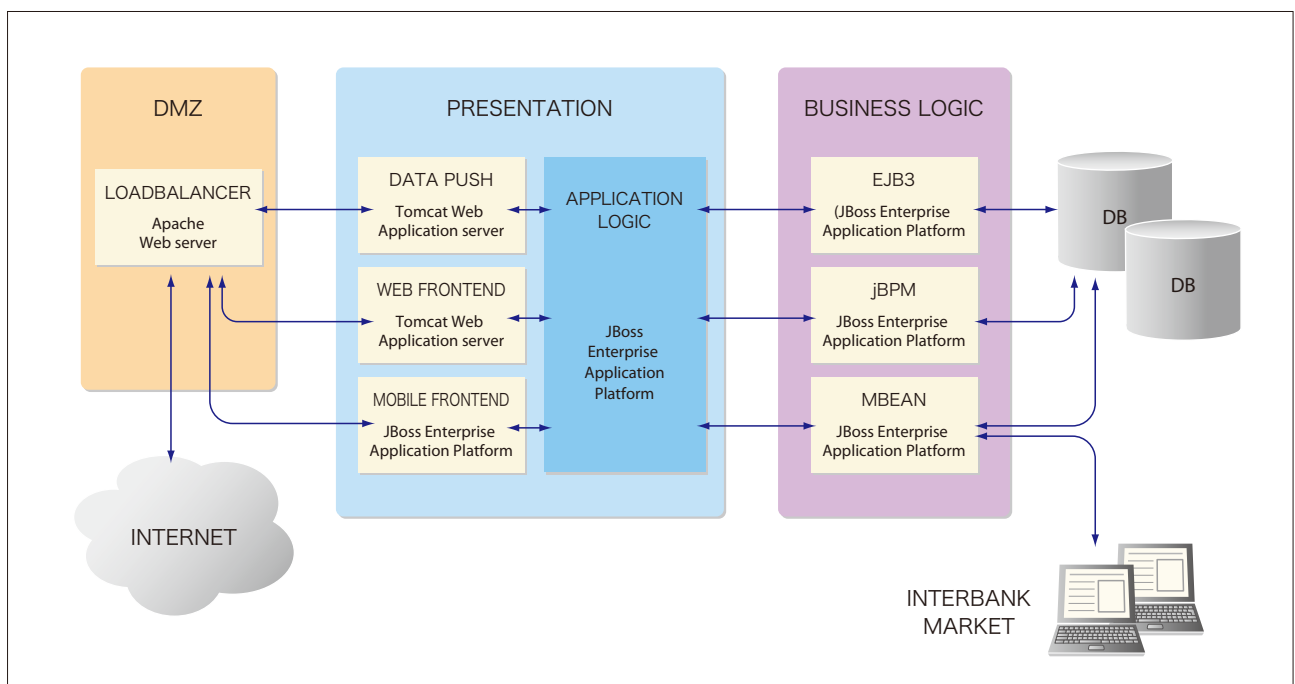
DMZ

LOADBALANCER
Apache
Web server

INTERNET

PRESENTATION

DATA PUSH
Tomcat Web
Application server

WEB FRONTEND
Tomcat Web
Application server

MOBILE FRONTEND
JBoss Enterprise
Application Platform

APPLICATION
LOGIC

JBoss
Enterprise
Application
Platform

BUSINESS LOGIC

EJB3
(JBoss Enterprise
Application Platform

jBPM
JBoss Enterprise
Application Platform

MBEAN
JBoss Enterprise
Application Platform

DB

DB

INTERBANK
MARKET